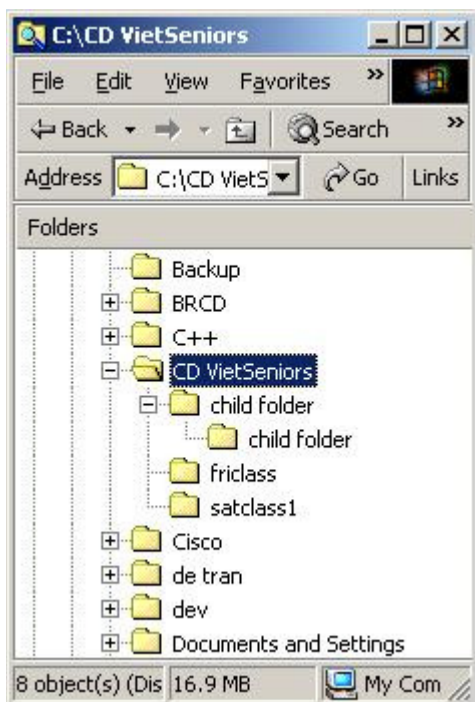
C:\CD VietSeniors

File Edit View Favorites »

Back Search »

Address C:\CD VietS Go Links

Folders

Backup
BRCD
C++
CD VietSeniors
child folder
child folder
friclass
satclass1
Cisco
de tran
dev
Documents and Settings

8 object(s) (Dis 16.9 MB My Com